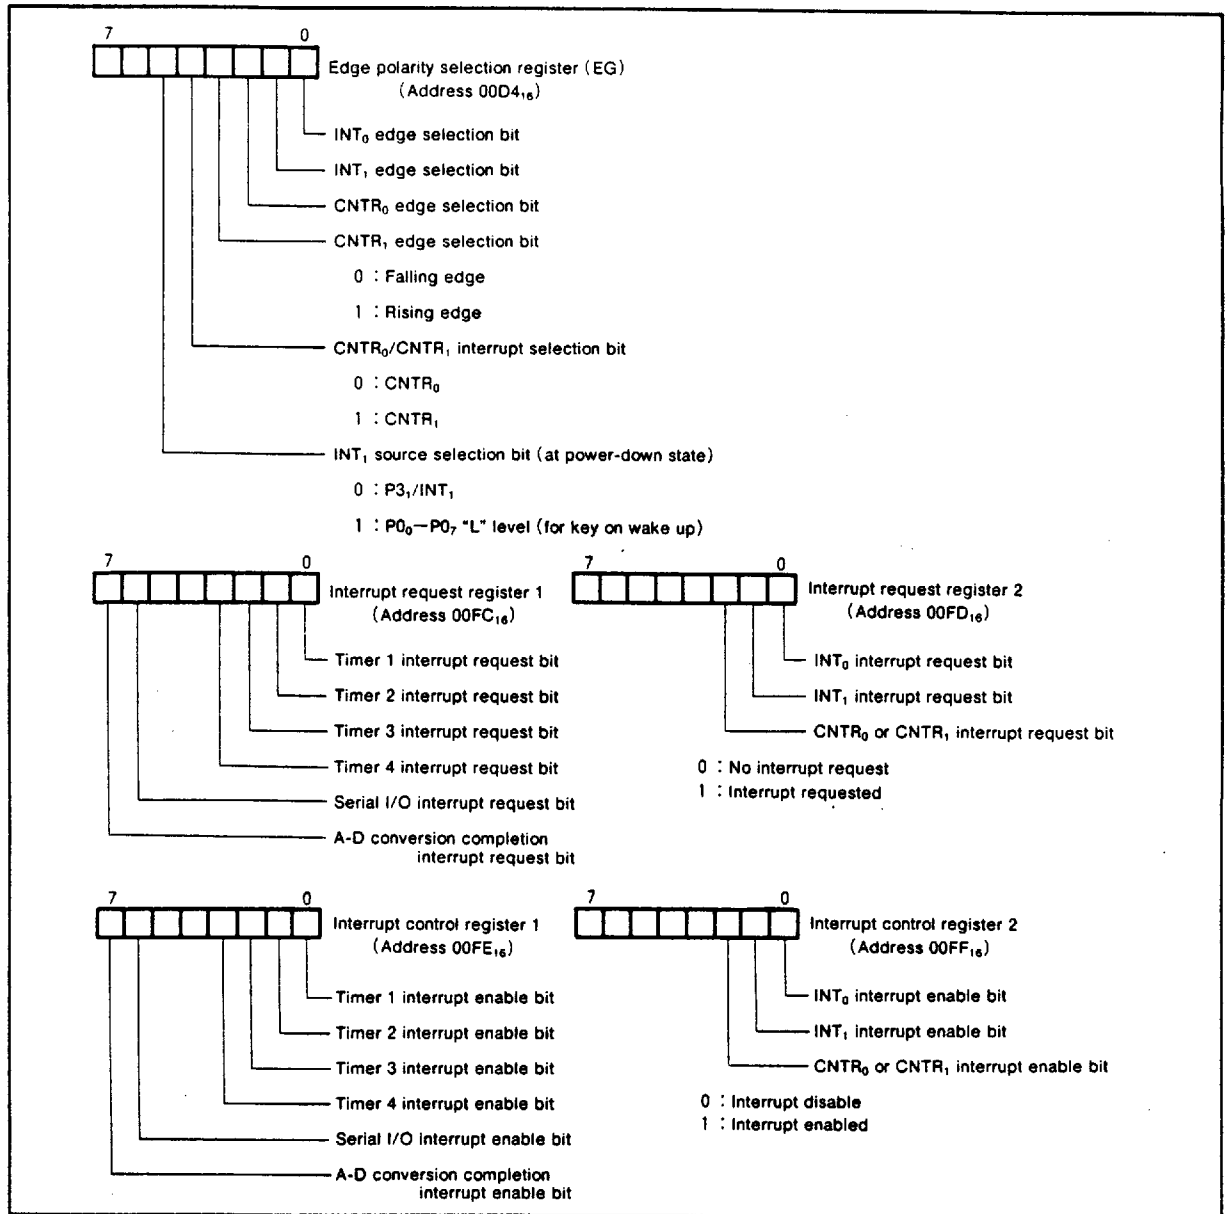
7 0

Edge polarity selection register (EG) (Address 00D4$_{16}$)

INT$_0$ edge selection bit

INT$_1$ edge selection bit

CNTR$_0$ edge selection bit

CNTR$_1$ edge selection bit

0 : Falling edge

1 : Rising edge

CNTR$_0$/CNTR$_1$ interrupt selection bit

0 : CNTR$_0$

1 : CNTR$_1$

INT$_1$ source selection bit (at power-down state)

0 : P3$_1$/INT$_1$

1 : P0$_0$—P0$_7$ "L" level (for key on wake up)

7 0

Interrupt request register 1 (Address 00FC$_{16}$)

Timer 1 interrupt request bit

Timer 2 interrupt request bit

Timer 3 interrupt request bit

Timer 4 interrupt request bit

Serial I/O interrupt request bit

A-D conversion completion interrupt request bit

7 0

Interrupt request register 2 (Address 00FD$_{16}$)

INT$_0$ interrupt request bit

INT$_1$ interrupt request bit

CNTR$_0$ or CNTR$_1$ interrupt request bit

0 : No interrupt request

1 : Interrupt requested

7 0

Interrupt control register 1 (Address 00FE$_{16}$)

Timer 1 interrupt enable bit

Timer 2 interrupt enable bit

Timer 3 interrupt enable bit

Timer 4 interrupt enable bit

Serial I/O interrupt enable bit

A-D conversion completion interrupt enable bit

7 0

Interrupt control register 2 (Address 00FF$_{16}$)

INT$_0$ interrupt enable bit

INT$_1$ interrupt enable bit

CNTR$_0$ or CNTR$_1$ interrupt enable bit

0 : Interrupt disable

1 : Interrupt enabled